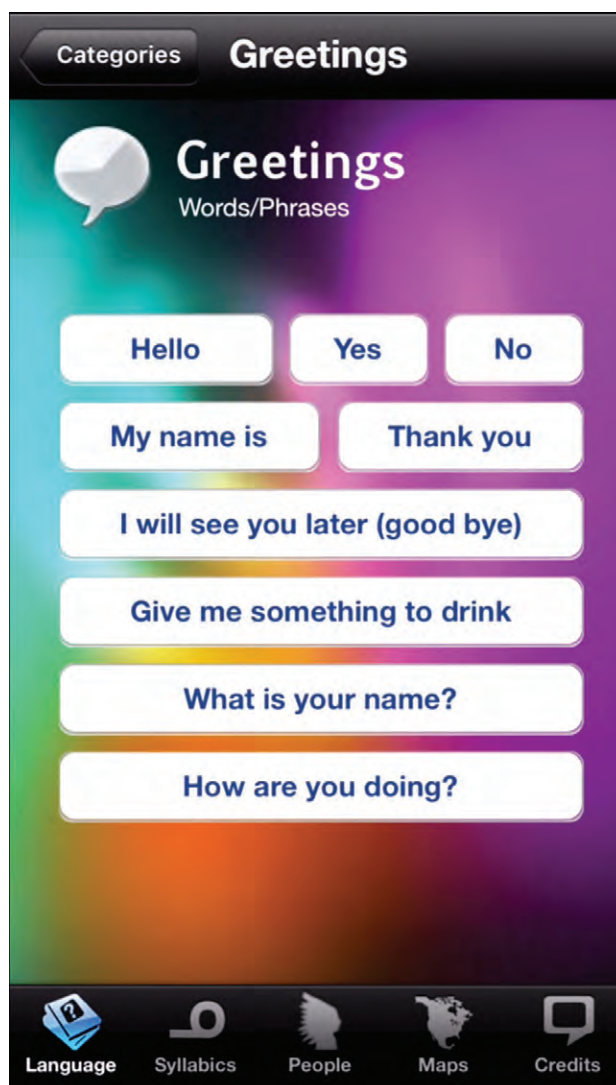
Categories Greetings

Greetings
Words/Phrases

Hello
Yes
No
My name is
Thank you
I will see you later (good bye)
Give me something to drink
What is your name?
How are you doing?

Language Syllabics People Maps Credits